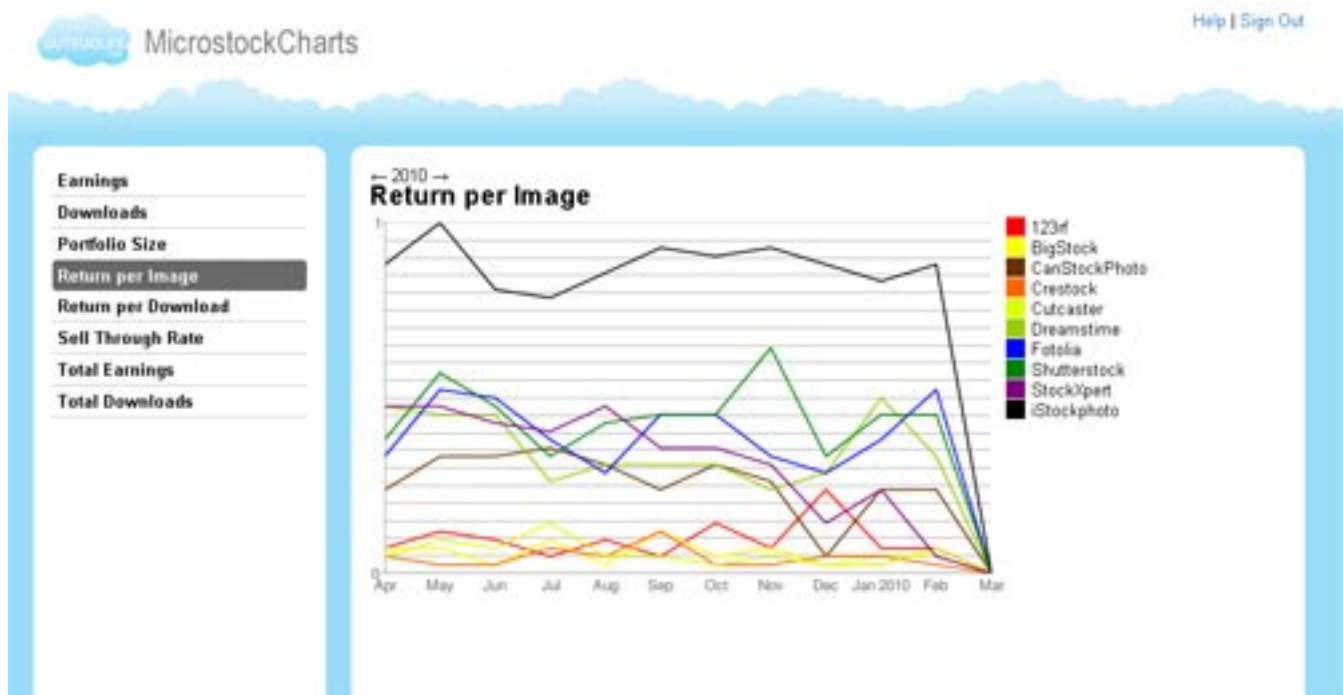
cutcaster MicrostockCharts

Help | Sign Out

Earnings
Downloads
Portfolio Size
Return per Image
Return per Download
Sell Through Rate
Total Earnings
Total Downloads

← 2010 →
Return per Image

1
0
Apr May Jun Jul Aug Sep Oct Nov Dec Jan 2010 Feb Mar

123rf
BigStock
CanStockPhoto
Crestock
Cutcaster
Dreamstime
Fotolia
Shutterstock
StockXpert
iStockphoto